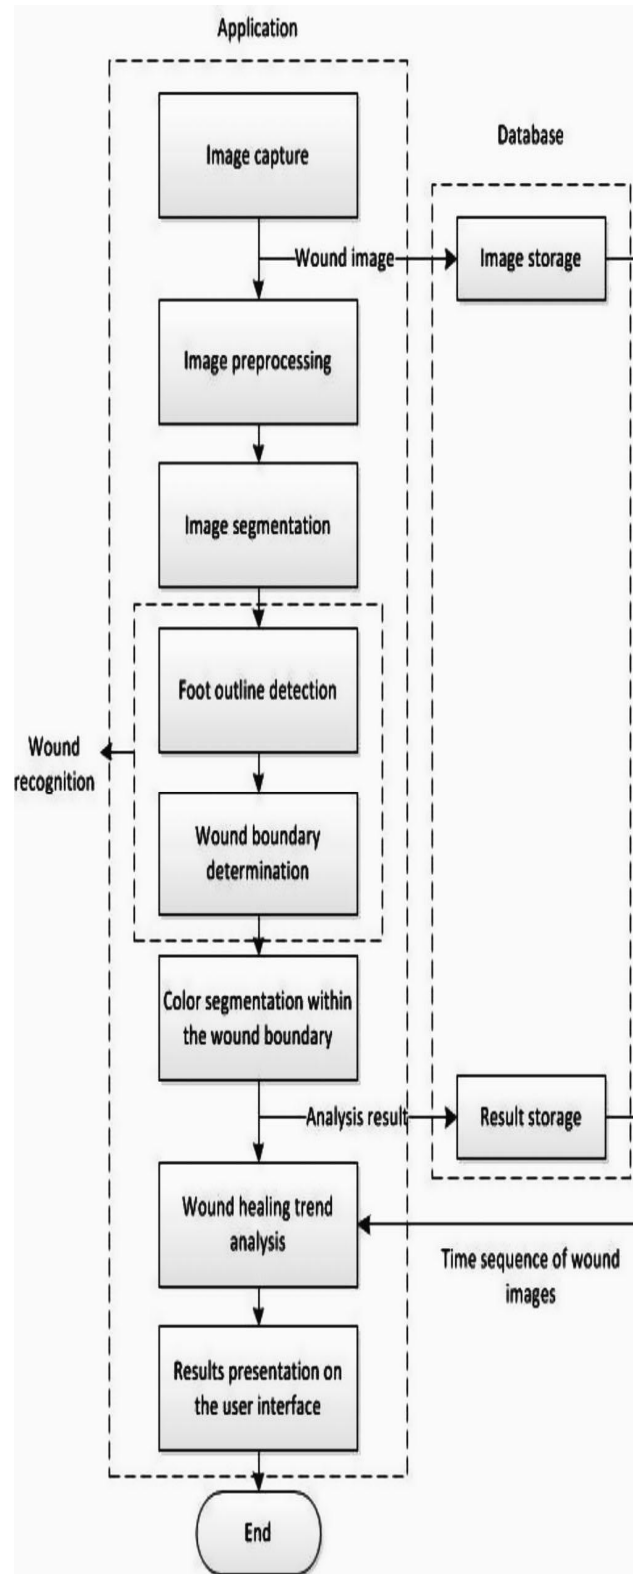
Application

Database

Image capture

Wound image

Image storage

Image preprocessing

Image segmentation

Foot outline detection

Wound recognition

Wound boundary determination

Color segmentation within the wound boundary

Analysis result

Result storage

Wound healing trend analysis

Time sequence of wound images

Results presentation on the user interface

End